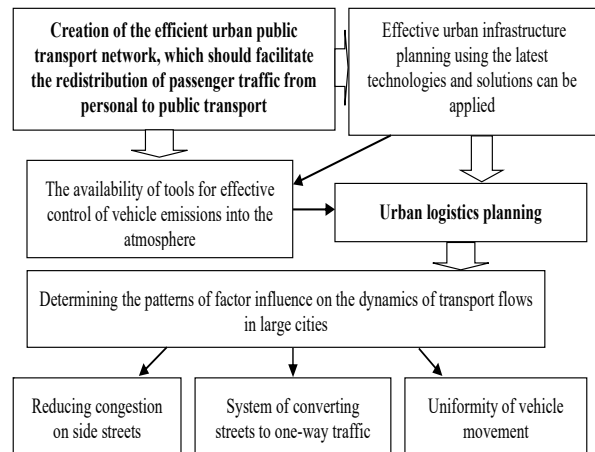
Creation of the efficient urban public transport network, which should facilitate the redistribution of passenger traffic from personal to public transport

Effective urban infrastructure planning using the latest technologies and solutions can be applied

The availability of tools for effective control of vehicle emissions into the atmosphere

Urban logistics planning

Determining the patterns of factor influence on the dynamics of transport flows in large cities

Reducing congestion on side streets

System of converting streets to one-way traffic

Uniformity of vehicle movement